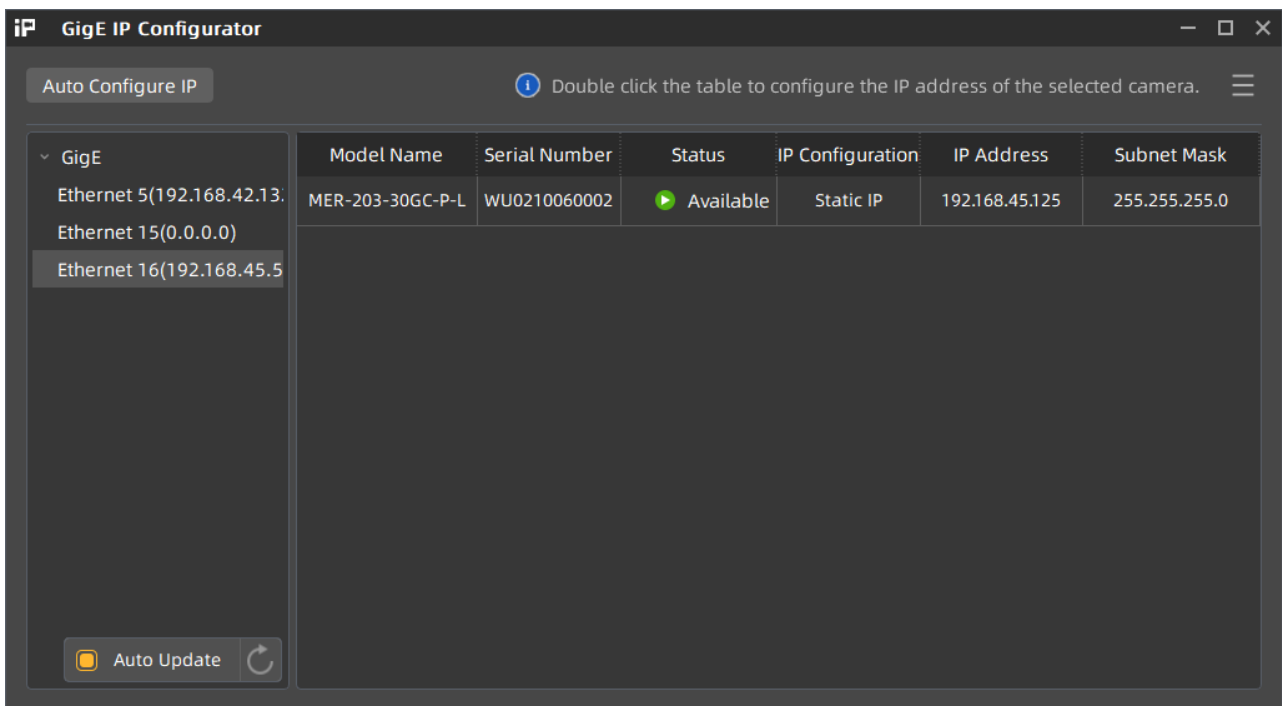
iP GigE IP Configurator

Auto Configure IP

Double click the table to configure the IP address of the selected camera.

GigE
Ethernet 5(192.168.42.13
Ethernet 15(0.0.0.0)
Ethernet 16(192.168.45.5

| Model Name | Serial Number | Status | IP Configuration | IP Address | Subnet Mask |
|---|---|---|---|---|---|
| MER-203-30GC-P-L | WU0210060002 | Available | Static IP | 192.168.45.125 | 255.255.255.0 |

Auto Update